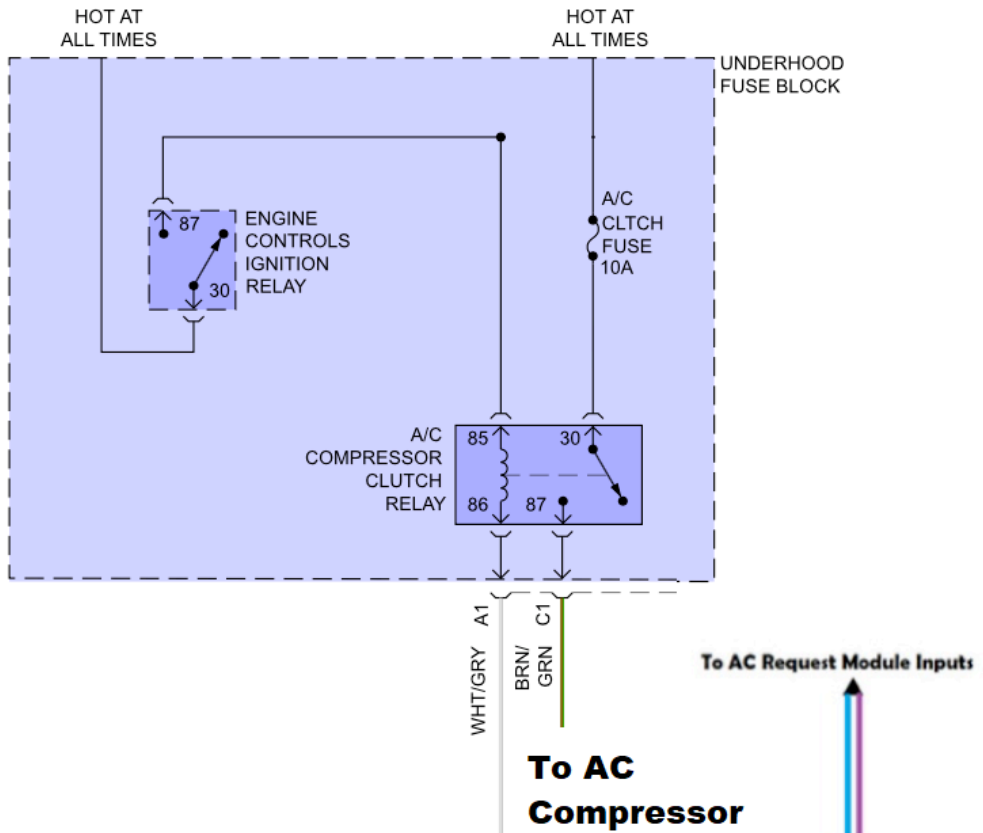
HOT AT ALL TIMES

HOT AT ALL TIMES

UNDERHOOD FUSE BLOCK

87

ENGINE CONTROLS IGNITION RELAY

30

A/C CLTCH FUSE 10A

A/C COMPRESSOR CLUTCH RELAY

85

86

30

87

A1

C1

WHT/GRY

BRN/ GRN

To AC Request Module Inputs

To AC Compressor